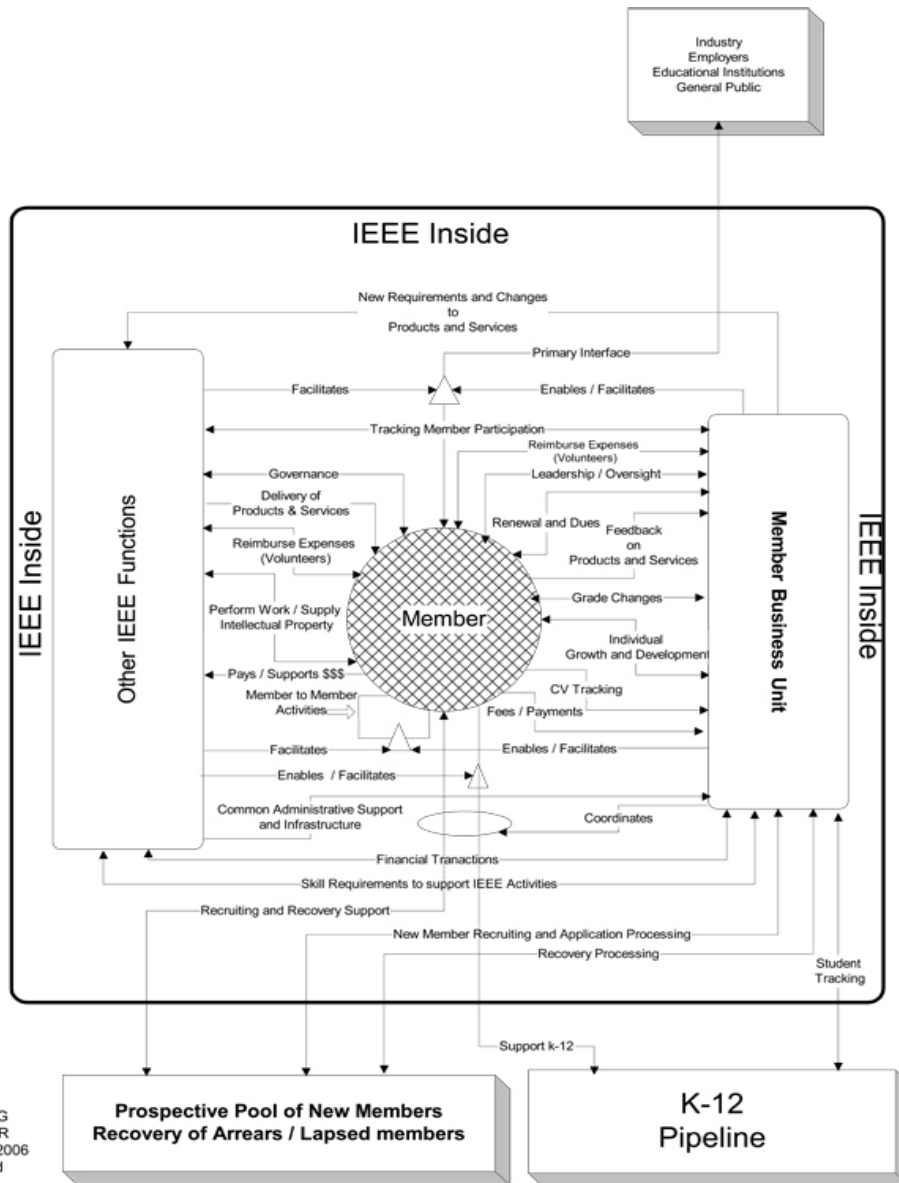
Industry
Employers
Educational Institutions
General Public

IEEE Inside

New Requirements and Changes to Products and Services

Primary Interface

Facilitates

Enables / Facilitates

Tracking Member Participation

Reimburse Expenses (Volunteers)

Governance

Leadership / Oversight

Delivery of Products & Services

Renewal and Dues

Feedback on Products and Services

Reimburse Expenses (Volunteers)

IEEE Inside

Other IEEE Functions

Member

Member Business Unit

IEEE Inside

Grade Changes

Perform Work / Supply Intellectual Property

Individual Growth and Development

Pays / Supports $$$

CV Tracking

Member to Member Activities

Fees / Payments

Facilitates

Enables / Facilitates

Enables / Facilitates

Common Administrative Support and Infrastructure

Coordinates

Financial Tranactions

Skill Requirements to support IEEE Activities

Recruiting and Recovery Support

New Member Recruiting and Application Processing

Recovery Processing

Student Tracking

Support k-12

G
R
2006
d

Prospective Pool of New Members
Recovery of Arrears / Lapsed members

K-12
Pipeline